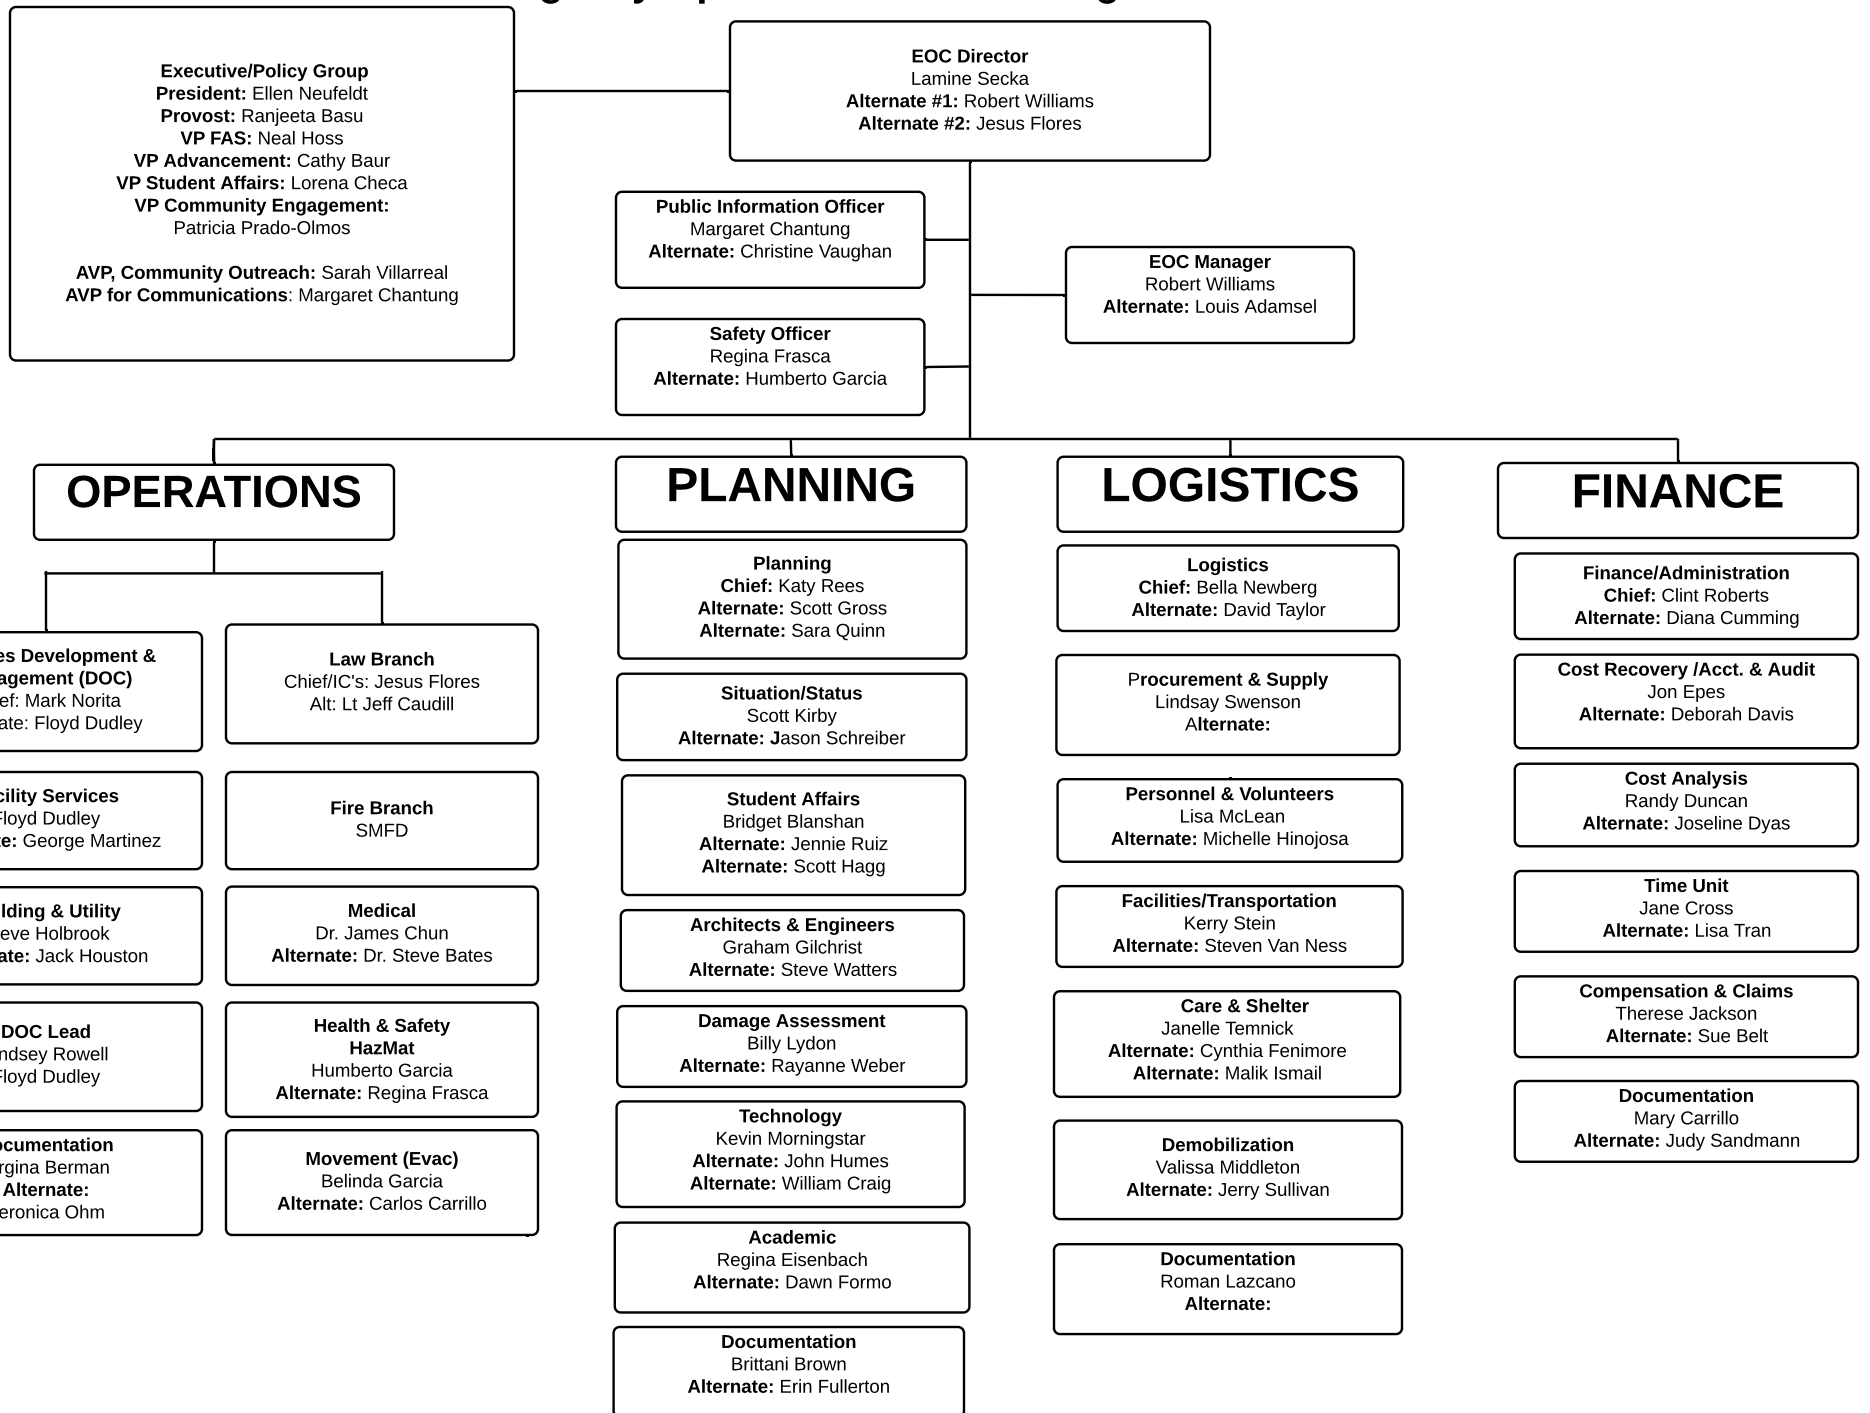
Executive/Policy Group
President: Ellen Neufeldt
Provost: Ranjeeta Basu
VP FAS: Neal Hoss
VP Advancement: Cathy Baur
VP Student Affairs: Lorena Checa
VP Community Engagement: Patricia Prado-Olmos

AVP, Community Outreach: Sarah Villarreal
AVP for Communications: Margaret Chantung

EOC Director
Lamine Secka
Alternate #1: Robert Williams
Alternate #2: Jesus Flores

Public Information Officer
Margaret Chantung
Alternate: Christine Vaughan

EOC Manager
Robert Williams
Alternate: Louis Adamsel

Safety Officer
Regina Frasca
Alternate: Humberto Garcia

OPERATIONS

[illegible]es Development & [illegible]agement (DOC)
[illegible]ef: Mark Norita
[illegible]ate: Floyd Dudley

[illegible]cility Services
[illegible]loyd Dudley
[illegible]te: George Martinez

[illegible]lding & Utility
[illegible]eve Holbrook
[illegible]ate: Jack Houston

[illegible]DOC Lead
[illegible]ndsey Rowell
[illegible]loyd Dudley

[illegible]ocumentation
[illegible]rgina Berman
Alternate:
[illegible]eronica Ohm

Law Branch
Chief/IC's: Jesus Flores
Alt: Lt Jeff Caudill

Fire Branch
SMFD

Medical
Dr. James Chun
Alternate: Dr. Steve Bates

Health & Safety
HazMat
Humberto Garcia
Alternate: Regina Frasca

Movement (Evac)
Belinda Garcia
Alternate: Carlos Carrillo

PLANNING

Planning
Chief: Katy Rees
Alternate: Scott Gross
Alternate: Sara Quinn

Situation/Status
Scott Kirby
Alternate: Jason Schreiber

Student Affairs
Bridget Blanshan
Alternate: Jennie Ruiz
Alternate: Scott Hagg

Architects & Engineers
Graham Gilchrist
Alternate: Steve Watters

Damage Assessment
Billy Lydon
Alternate: Rayanne Weber

Technology
Kevin Morningstar
Alternate: John Humes
Alternate: William Craig

Academic
Regina Eisenbach
Alternate: Dawn Formo

Documentation
Brittani Brown
Alternate: Erin Fullerton

LOGISTICS

Logistics
Chief: Bella Newberg
Alternate: David Taylor

Procurement & Supply
Lindsay Swenson
Alternate:

Personnel & Volunteers
Lisa McLean
Alternate: Michelle Hinojosa

Facilities/Transportation
Kerry Stein
Alternate: Steven Van Ness

Care & Shelter
Janelle Temnick
Alternate: Cynthia Fenimore
Alternate: Malik Ismail

Demobilization
Valissa Middleton
Alternate: Jerry Sullivan

Documentation
Roman Lazcano
Alternate:

FINANCE

Finance/Administration
Chief: Clint Roberts
Alternate: Diana Cumming

Cost Recovery /Acct. & Audit
Jon Epes
Alternate: Deborah Davis

Cost Analysis
Randy Duncan
Alternate: Joseline Dyas

Time Unit
Jane Cross
Alternate: Lisa Tran

Compensation & Claims
Therese Jackson
Alternate: Sue Belt

Documentation
Mary Carrillo
Alternate: Judy Sandmann